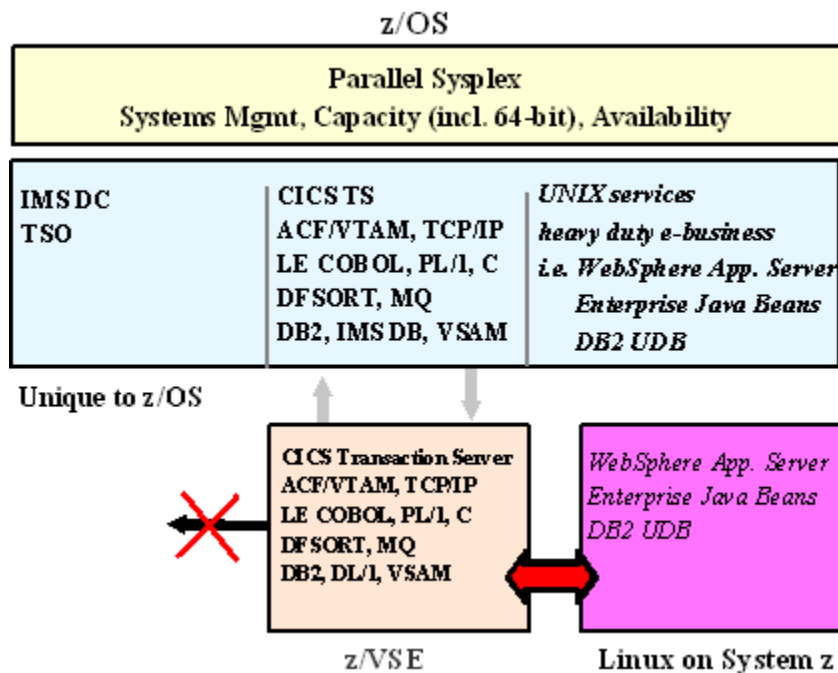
z/OS

Parallel Sysplex
Systems Mgmt, Capacity (incl. 64-bit), Availability

IMS DC
TSO

CICS TS
ACF/VTAM, TCP/IP
LE COBOL, PL/1, C
DFSORT, MQ
DB2, IMS DB, VSAM

UNIX services
heavy duty e-business
i.e. WebSphere App. Server
Enterprise Java Beans
DB2 UDB

Unique to z/OS

CICS Transaction Server
ACF/VTAM, TCP/IP
LE COBOL, PL/1, C
DFSORT, MQ
DB2, DL/1, VSAM

WebSphere App. Server
Enterprise Java Beans
DB2 UDB

z/VSE

Linux on System z